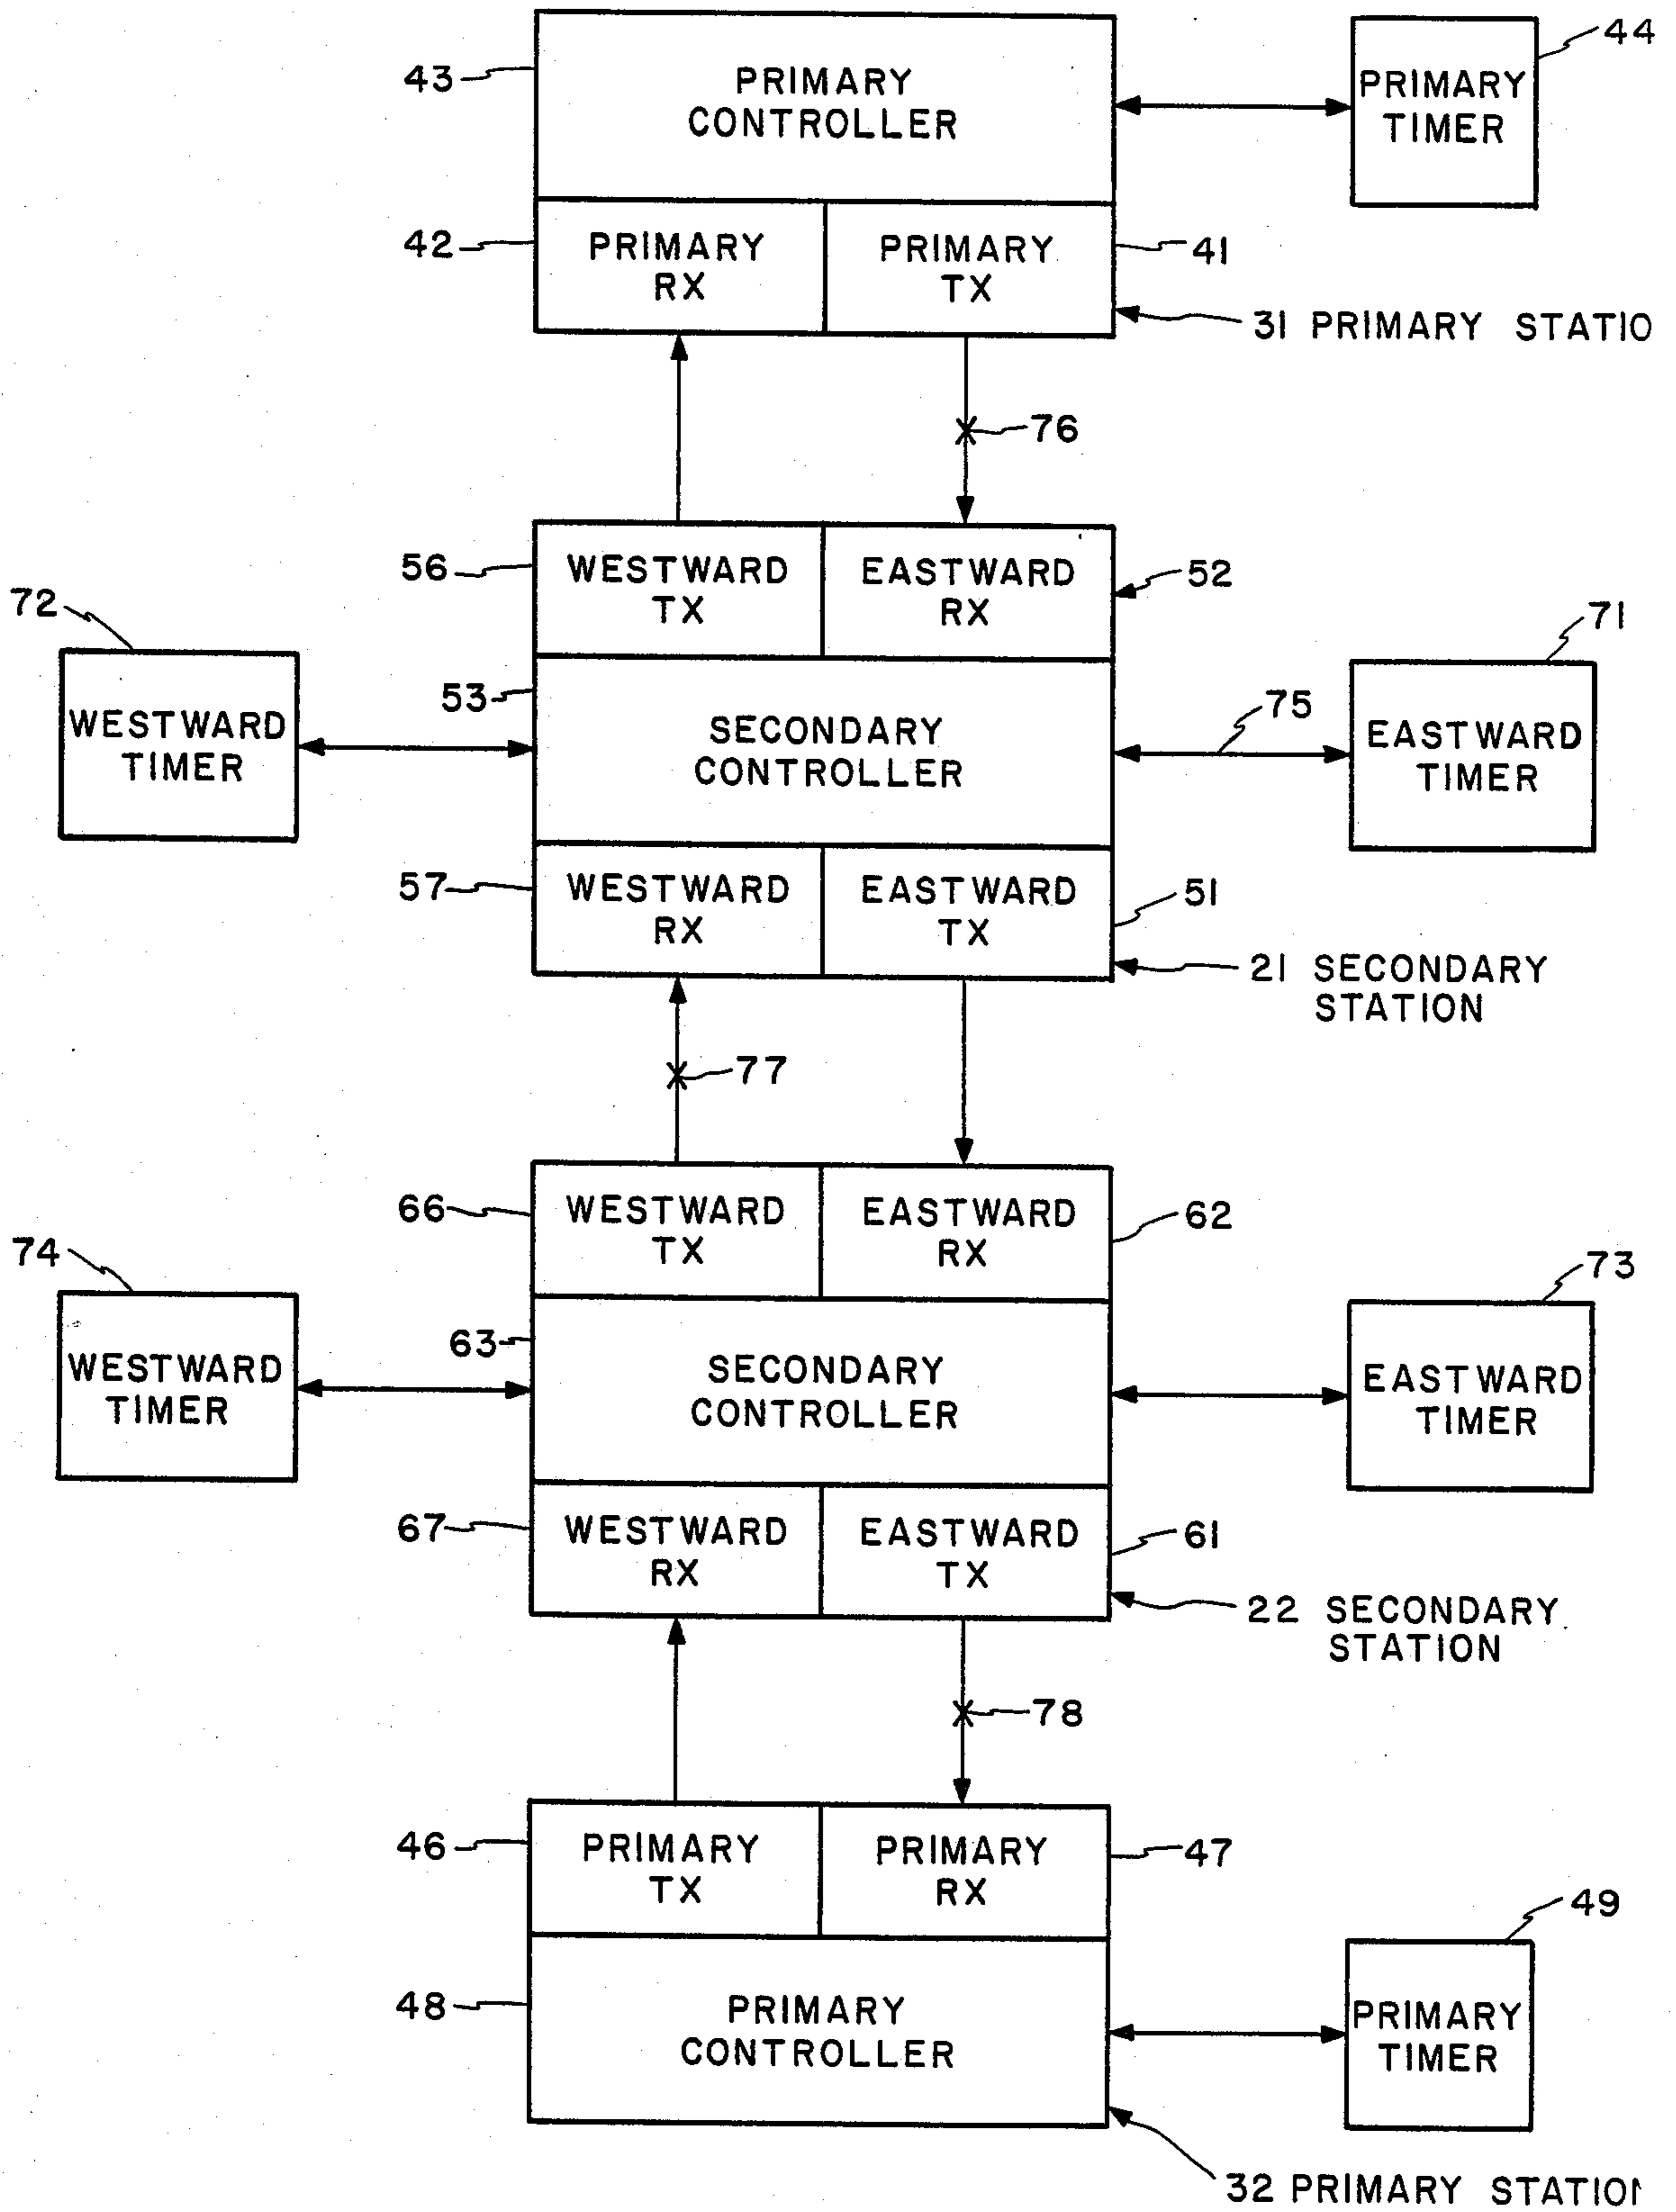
43
PRIMARY CONTROLLER
PRIMARY TIMER
44
42
PRIMARY RX
PRIMARY TX
41
31 PRIMARY STATIO
76
56
WESTWARD TX
EASTWARD RX
52
72
WESTWARD TIMER
71
53
SECONDARY CONTROLLER
75
EASTWARD TIMER
57
WESTWARD RX
EASTWARD TX
51
21 SECONDARY STATION
77
66
WESTWARD TX
EASTWARD RX
62
74
WESTWARD TIMER
73
63
SECONDARY CONTROLLER
EASTWARD TIMER
67
WESTWARD RX
EASTWARD TX
61
22 SECONDARY STATION
78
46
PRIMARY TX
PRIMARY RX
47
49
48
PRIMARY CONTROLLER
PRIMARY TIMER
32 PRIMARY STATIO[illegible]